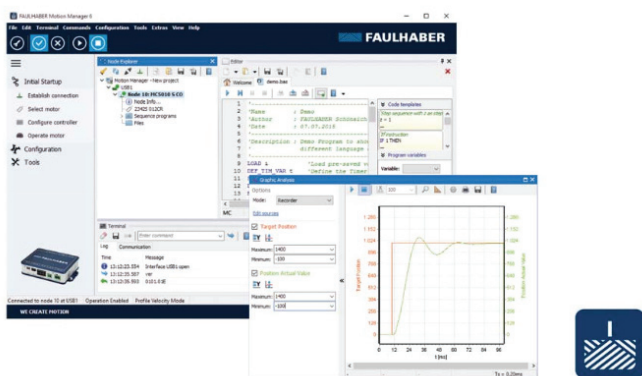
FAULHABER Motion Manager 6

File Edit Terminal Commands Configuration Tools Extras View Help

FAULHABER

Initial Startup

Establish connection

Select motor

Configure controller

Operate motor

Configuration

Tools

Node Explorer

Motion Manager - New project

USB1

Node 10: MC5010 S CO

Node Info...

22425 012CR

Sequence programs

Files

Editor

Welcome demo.bas

1 '

2 'Name : Demo

3 'Author : FAULHABER Schmaich

4 'Date : 07.07.2016

5 '

6 'Description : Demo Program to sho

7 ' different language

8 '

9 LOAD 1 'Load pre-saved

10 DEF_TIM_VAR 0 'Define the Time

Code templates

Step sequence with 2 on stat

$x = 1$

Instruction

IF 1 THEN

Program variables

Variable:

MC

Terminal

Enter command

Log Communication

Time Message

13:12:23.054 Interface USB1 open

13:12:25.507 ver

13:12:25.553 0.01.0.6F

Connected to node 10 at USB1 Operation Enabled Profile Velocity Mode

WE CREATE MOTION

Graphic Analysis

Options

Mode: Recorder

Edit sources

Target Position

Maximum: 1400

Minimum: -100

Position Actual Value

Maximum: 1400

Minimum: -100

100

1 280

1 152

1 024

896

768

640

512

384

256

128

0

Target Position

Position Actual Value

0 12 24 36 48 60 72 84 96

t [ms]

Tv = 0.25ms